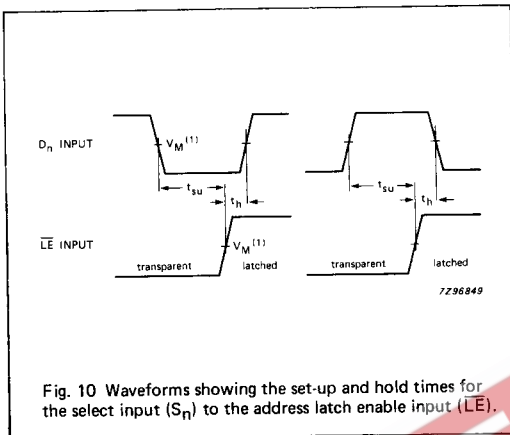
$D_n$ INPUT

$V_M^{(1)}$

$t_{su}$

$t_h$

$\overline{LE}$ INPUT

$V_M^{(1)}$

transparent

latched

$t_{su}$

$t_h$

transparent

latched

7Z96849

Fig. 10 Waveforms showing the set-up and hold times for the select input ($S_n$) to the address latch enable input ($\overline{LE}$).